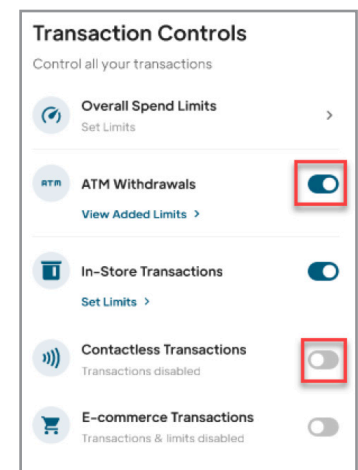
Transaction Controls

Control all your transactions

Overall Spend Limits
Set Limits
>

ATM
ATM Withdrawals
View Added Limits >

In-Store Transactions
Set Limits >

Contactless Transactions
Transactions disabled

E-commerce Transactions
Transactions & limits disabled